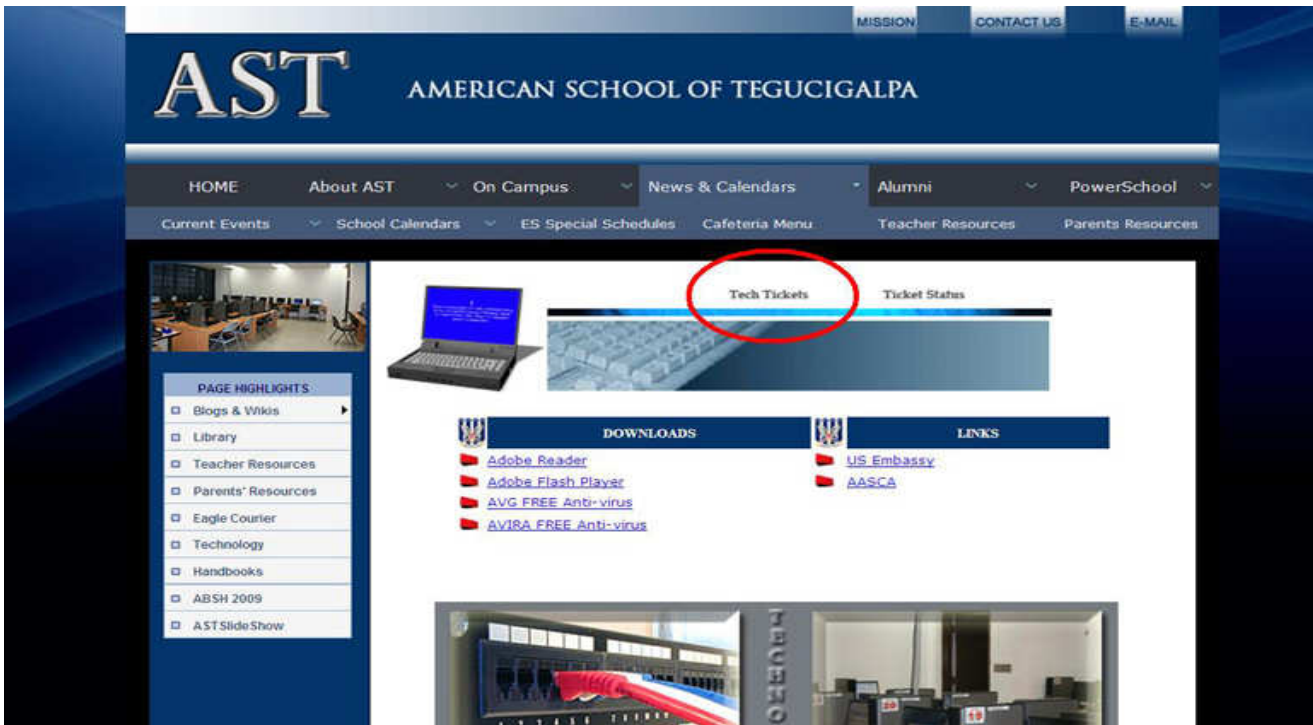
MISSION CONTACT US E-MAIL

AST

AMERICAN SCHOOL OF TEGUCIGALPA

HOME About AST On Campus News & Calendars Alumni PowerSchool

Current Events School Calendars ES Special Schedules Cafeteria Menu Teacher Resources Parents Resources

PAGE HIGHLIGHTS
Blogs & Wikis
Library
Teacher Resources
Parents' Resources
Eagle Courier
Technology
Handbooks
ABSH 2009
ASTSlideShow

Tech Tickets
Ticket Status

DOWNLOADS
Adobe Reader
Adobe Flash Player
AVG FREE Anti-virus
AVIRA FREE Anti-virus

LINKS
US Embassy
AASCA

TECHNO